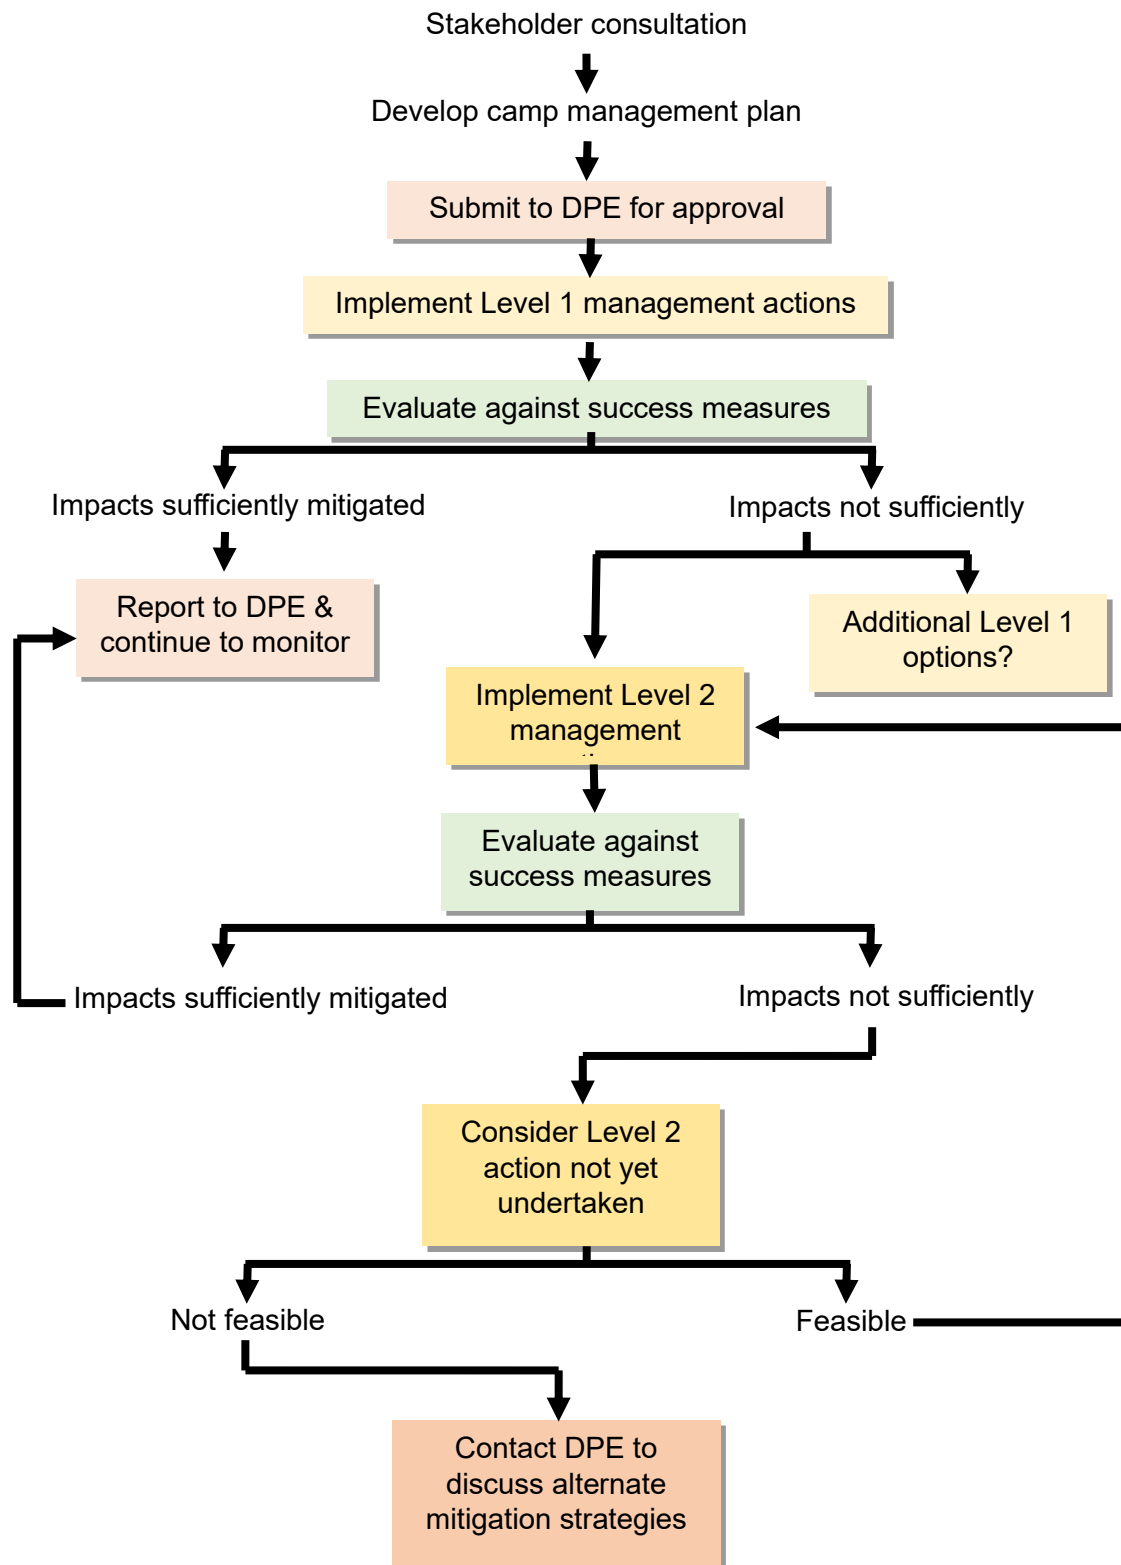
Stakeholder consultation

Develop camp management plan

Submit to DPE for approval

Implement Level 1 management actions

Evaluate against success measures

Impacts sufficiently mitigated

Impacts not sufficiently

Report to DPE & continue to monitor

Additional Level 1 options?

Implement Level 2 management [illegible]

Evaluate against success measures

Impacts sufficiently mitigated

Impacts not sufficiently

Consider Level 2 action not yet undertaken

Not feasible

Feasible

Contact DPE to discuss alternate mitigation strategies